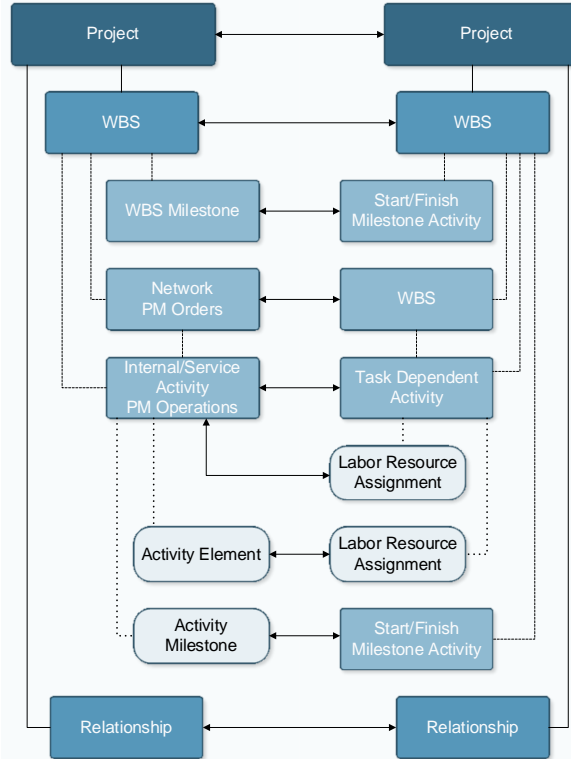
Project

Project

WBS

WBS

WBS Milestone

Start/Finish Milestone Activity

Network PM Orders

WBS

Internal/Service Activity PM Operations

Task Dependent Activity

Labor Resource Assignment

Activity Element

Labor Resource Assignment

Activity Milestone

Start/Finish Milestone Activity

Relationship

Relationship